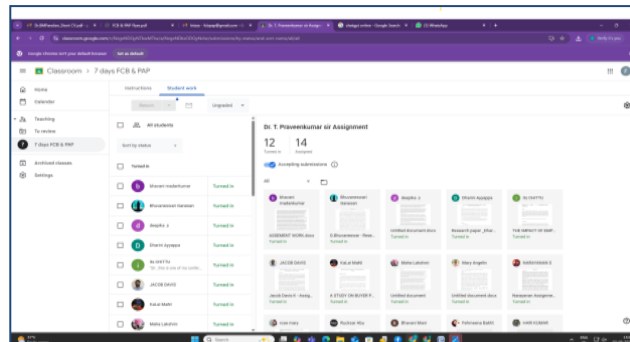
Google Chrome isn't your default browser Set as default

Classroom > 7 days FCB & PAP

Instructions Student work

Return Ungraded

Home
Calendar
Teaching
To review
7 days FCB & PAP
Archived classes
Settings

All students

Sort by status

Turned in

Sharani madankumar Turned in
Bhuvaneswari Natesan Turned in
Deepika. s Turned in
Dharini Ayyappa Turned in
Ds CHITTU Turned in
JACOB DAVIS Turned in
Kajal Malki Turned in
Mabu Lakshmi Turned in

Dr. T. Praveenkumar sir Assignment

12 Turned in
14 Assigned

Accepting submissions

All

Sharani madankumar
ASSIGMENT WORK.docx
Turned in

Bhuvaneswari Natesan
E.Bhuvaneswari - Rese...
Turned in

Deepika. s
Untitled document.docx
Turned in

Dharini Ayyappa
Research paper_Dhar...
Turned in

Ds CHITTU
THE IMPACT OF EMP...
Turned in

JACOB DAVIS
Jacob Davis H - Assig...
Turned in

Kajal Malki
A STUDY ON BUYER P...
Turned in

Mabu Lakshmi
Untitled document.docx
Turned in

Mary Angelin
Untitled document.docx
Turned in

NARASIMHAN S
Narasiman Assignme...
Turned in

Q Search